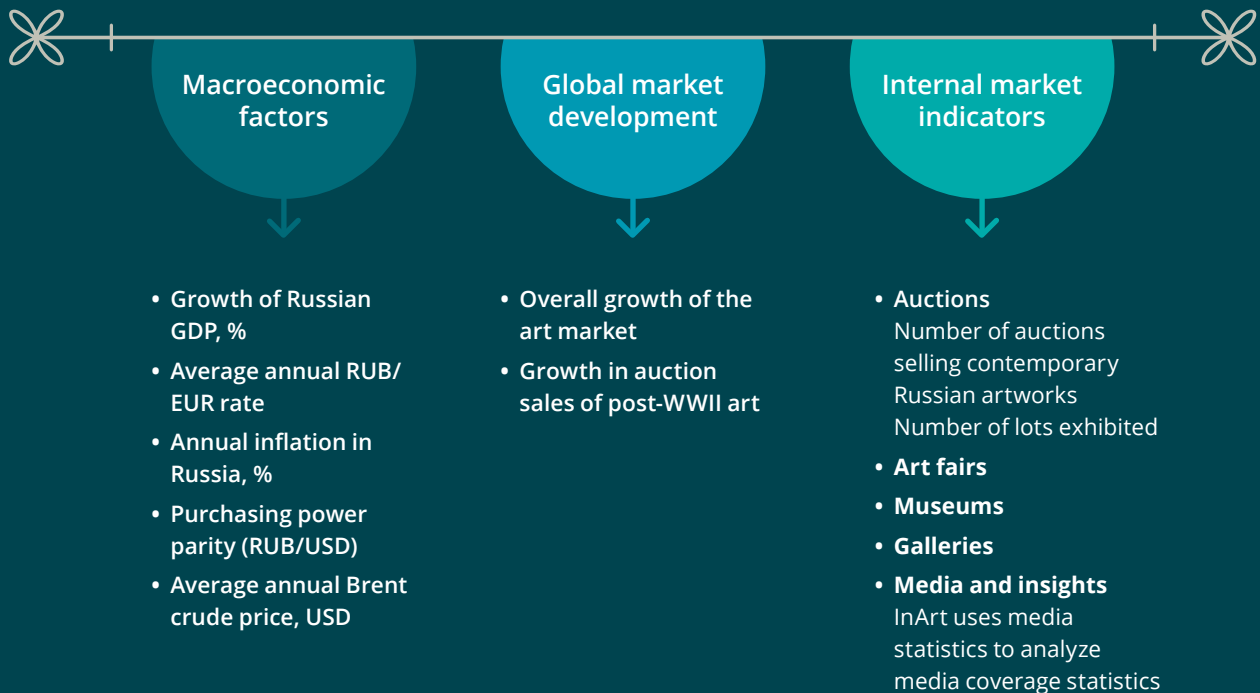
Macroeconomic factors

Global market development

Internal market indicators

• Growth of Russian GDP, %
• Average annual RUB/EUR rate
• Annual inflation in Russia, %
• Purchasing power parity (RUB/USD)
• Average annual Brent crude price, USD

• Overall growth of the art market
• Growth in auction sales of post-WWII art

• Auctions
Number of auctions selling contemporary Russian artworks
Number of lots exhibited
• Art fairs
• Museums
• Galleries
• Media and insights
InArt uses media statistics to analyze media coverage statistics